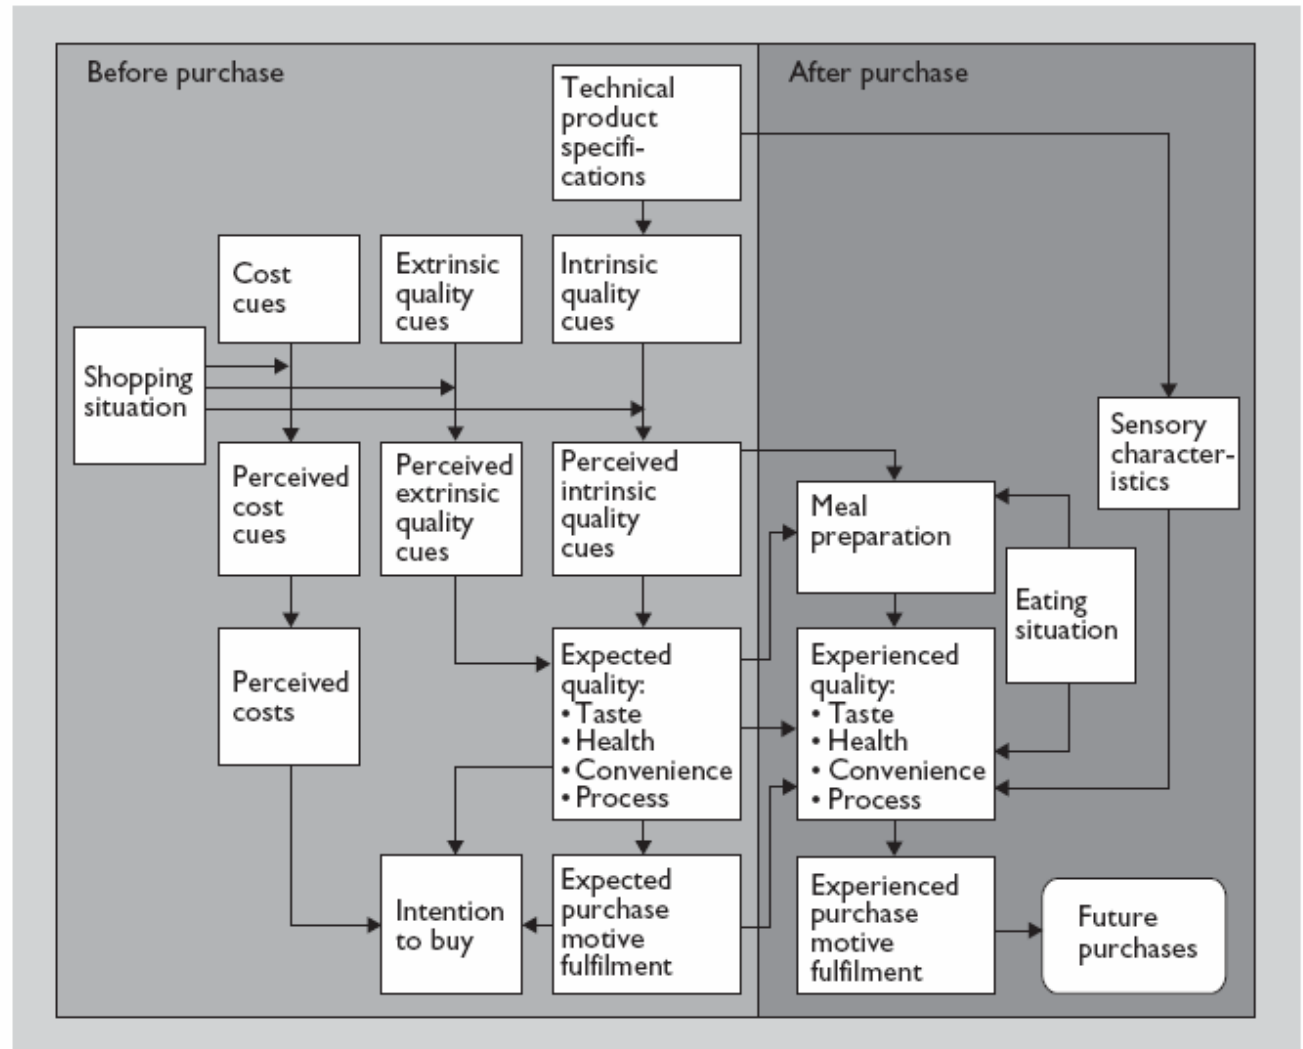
Before purchase

After purchase

Technical product specifications

Cost cues

Extrinsic quality cues

Intrinsic quality cues

Shopping situation

Perceived cost cues

Perceived extrinsic quality cues

Perceived intrinsic quality cues

Sensory characteristics

Meal preparation

Eating situation

Perceived costs

Expected quality:
• Taste
• Health
• Convenience
• Process

Experienced quality:
• Taste
• Health
• Convenience
• Process

Intention to buy

Expected purchase motive fulfilment

Experienced purchase motive fulfilment

Future purchases